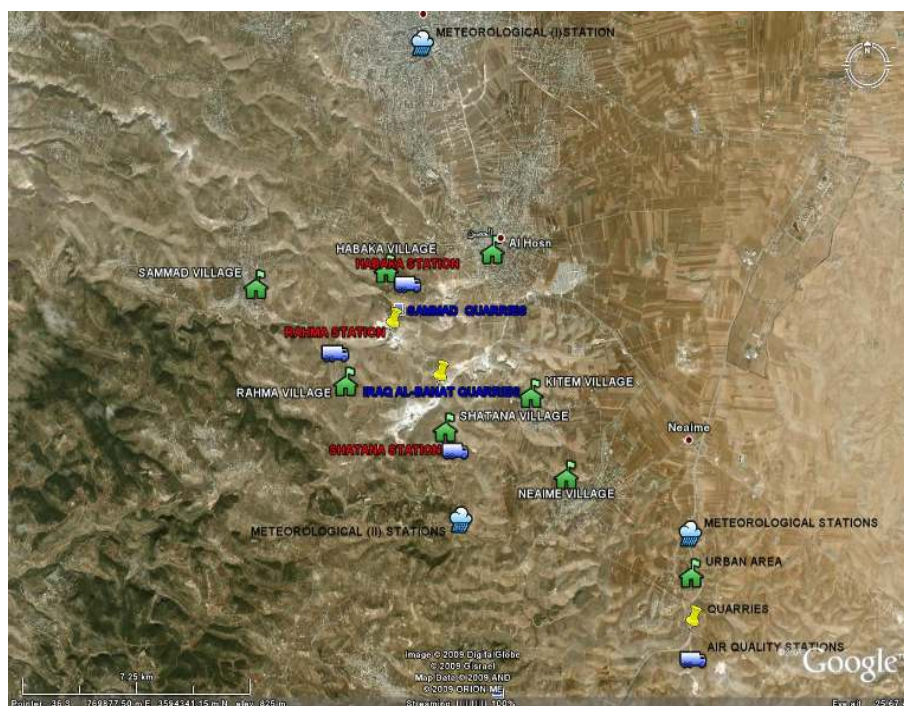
METEOROLOGICAL (I)STATION

Al Hosn

HABAKA VILLAGE

HABAKA STATION

SAMMAD VILLAGE

SAMMAD QUARRIES

RAHMA STATION

RAHMA VILLAGE

IRAQ AL-BAHAT QUARRIES

KITEM VILLAGE

SHATANA VILLAGE

SHATANA STATION

Nealme

NEAIME VILLAGE

METEOROLOGICAL (II) STATIONS

METEOROLOGICAL STATIONS

URBAN AREA

QUARRIES

AIR QUALITY STATIONS

Image © 2009 DigitalGlobe
© 2009 Gisrael
Map Data © 2009 AND
© 2009 ORION-ME

7.25 km

Google

Pointer 36.9 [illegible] 769877.50 m E 3594341.15 m N elev 825 m

Streaming |||||||| 100%

Eye alt 25.67 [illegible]